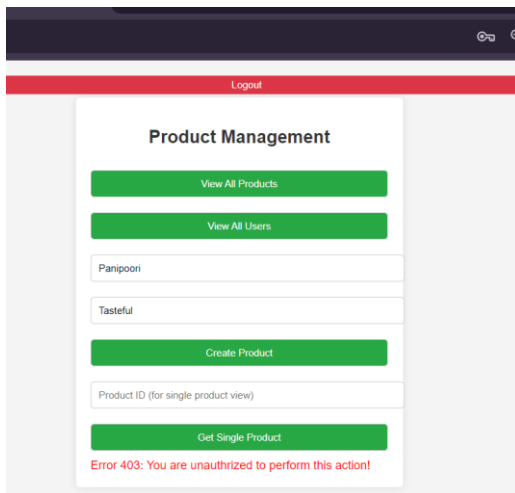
Logout

Product Management

View All Products

View All Users

Panipoori

Tasteful

Create Product

Product ID (for single product view)

Get Single Product

Error 403: You are unauthrized to perform this action!